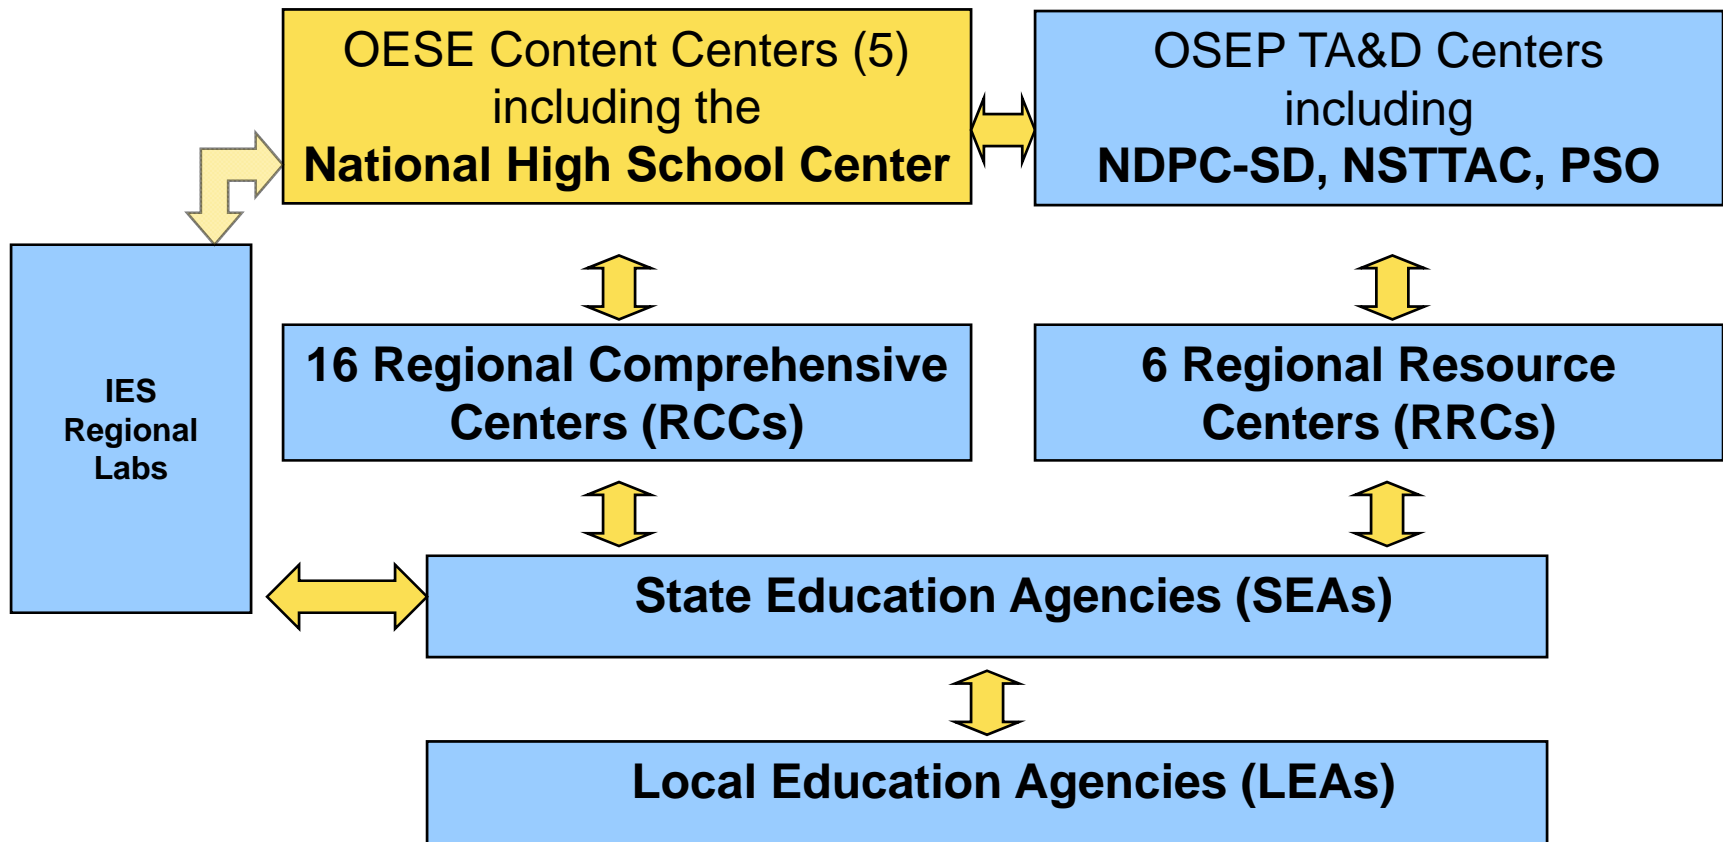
OESE Content Centers (5) including the National High School Center

OSEP TA&D Centers including NDPC-SD, NSTTAC, PSO

IES Regional Labs

16 Regional Comprehensive Centers (RCCs)

6 Regional Resource Centers (RRCs)

State Education Agencies (SEAs)

Local Education Agencies (LEAs)